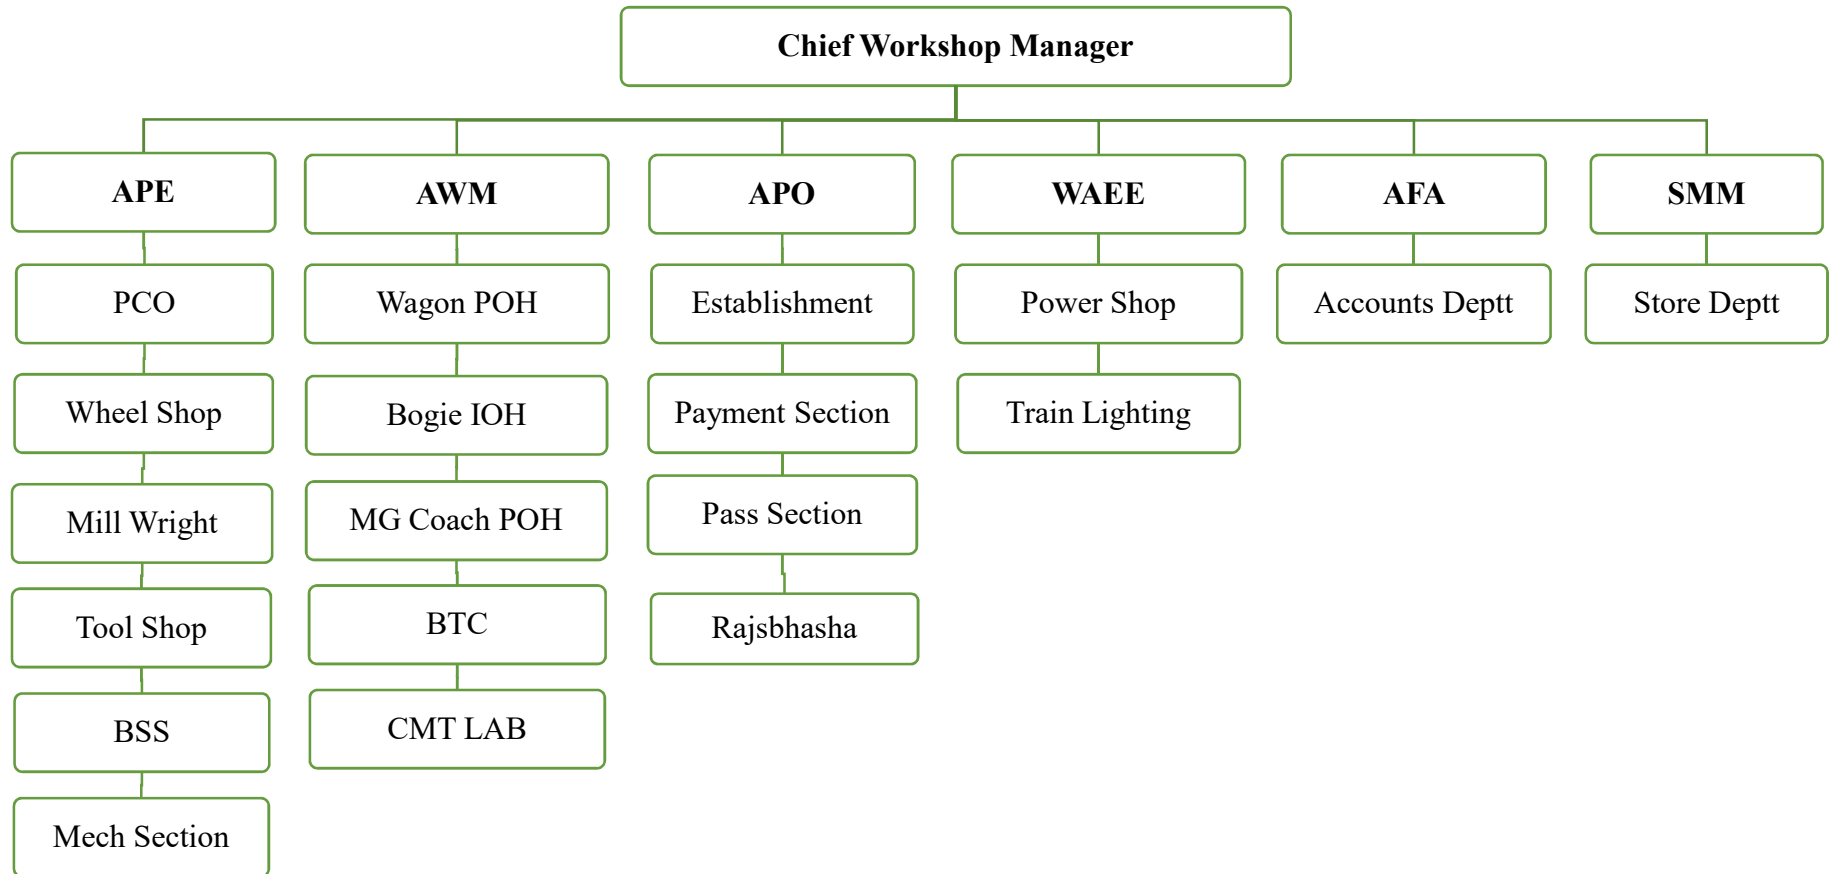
Chief Workshop Manager

APE

PCO

Wheel Shop

Mill Wright

Tool Shop

BSS

Mech Section

AWM

Wagon POH

Bogie IOH

MG Coach POH

BTC

CMT LAB

APO

Establishment

Payment Section

Pass Section

Rajsbhasha

WAEE

Power Shop

Train Lighting

AFA

Accounts Deptt

SMM

Store Deptt